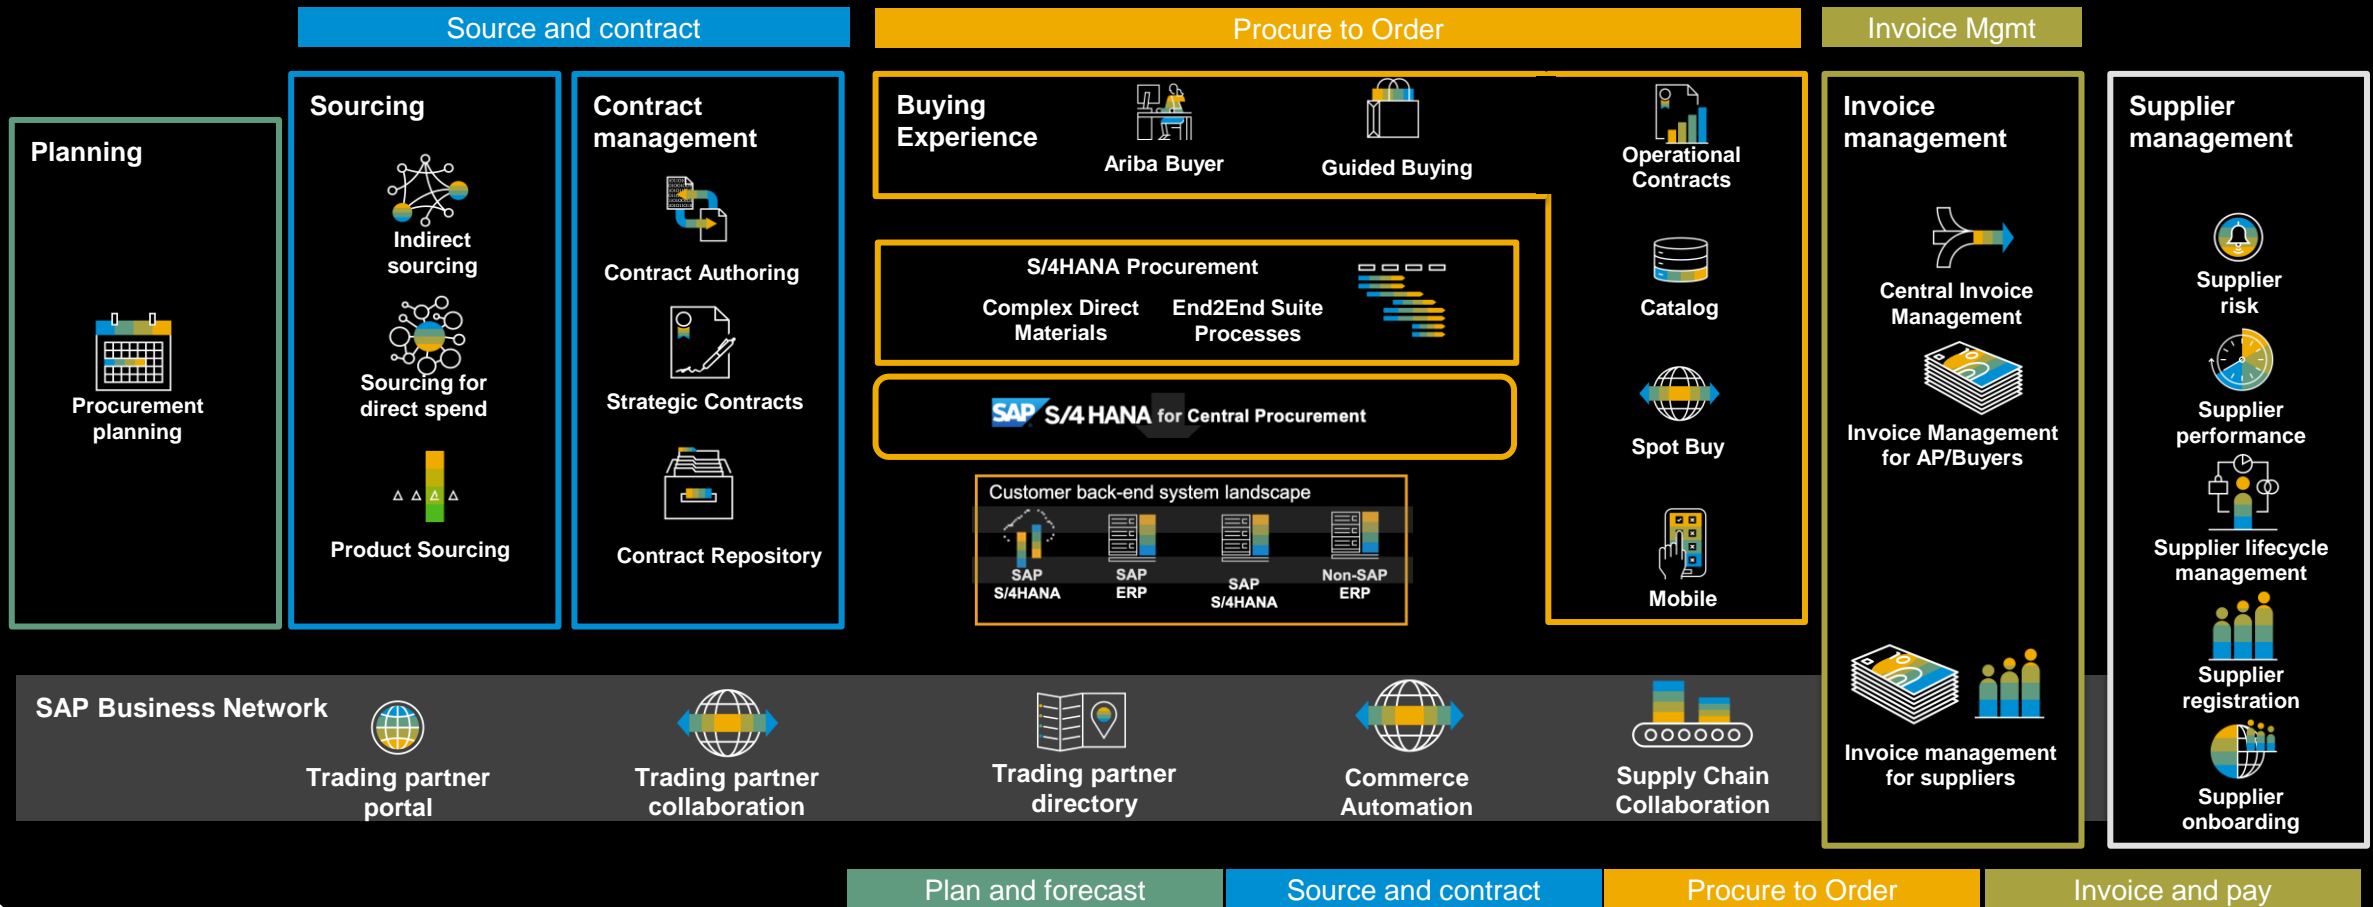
Source and contract

Procure to Order

Invoice Mgmt

Planning

Procurement planning

Sourcing

Indirect sourcing

Sourcing for direct spend

Product Sourcing

Contract management

Contract Authoring

Strategic Contracts

Contract Repository

Buying Experience

Ariba Buyer

Guided Buying

Operational Contracts

Catalog

Spot Buy

Mobile

S/4HANA Procurement

Complex Direct Materials

End2End Suite Processes

SAP S/4 HANA for Central Procurement

Customer back-end system landscape

SAP S/4HANA

SAP ERP

SAP S/4HANA

Non-SAP ERP

Invoice management

Central Invoice Management

Invoice Management for AP/Buyers

Invoice management for suppliers

Supplier management

Supplier risk

Supplier performance

Supplier lifecycle management

Supplier registration

Supplier onboarding

SAP Business Network

Trading partner portal

Trading partner collaboration

Trading partner directory

Commerce Automation

Supply Chain Collaboration

Plan and forecast

Source and contract

Procure to Order

Invoice and pay